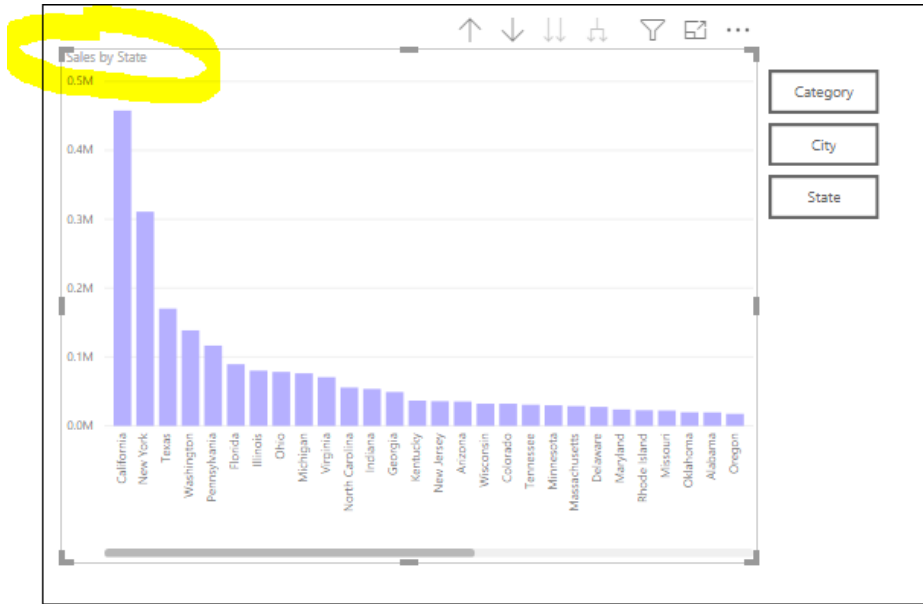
Sales by State

0.5M
0.4M
0.3M
0.2M
0.1M
0.0M

California
New York
Texas
Washington
Pennsylvania
Florida
Illinois
Ohio
Michigan
Virginia
North Carolina
Indiana
Georgia
Kentucky
New Jersey
Arizona
Wisconsin
Colorado
Tennessee
Minnesota
Massachusetts
Delaware
Maryland
Rhode Island
Missouri
Oklahoma
Alabama
Oregon

Category
City
State